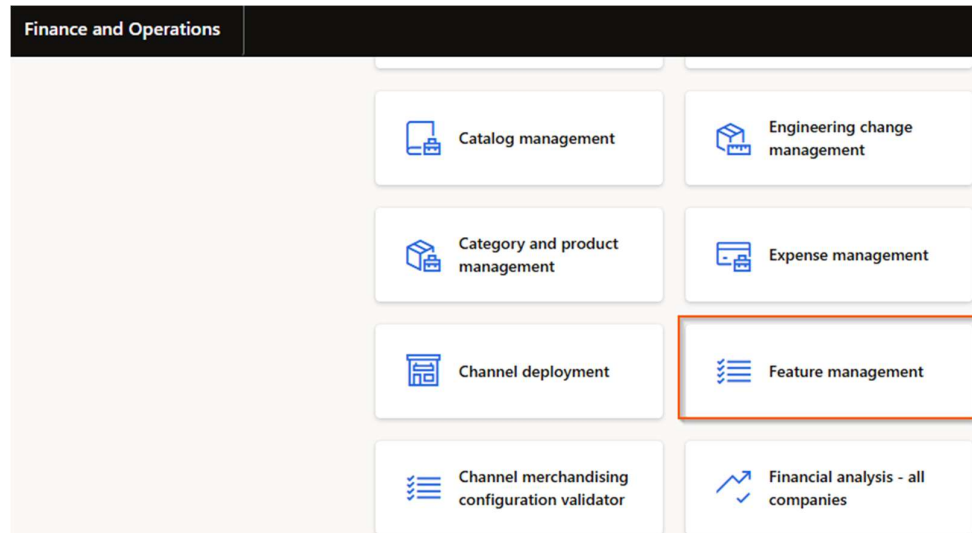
Finance and Operations

Catalog management

Engineering change management

Category and product management

Expense management

Channel deployment

Feature management

Channel merchandising configuration validator

Financial analysis - all companies